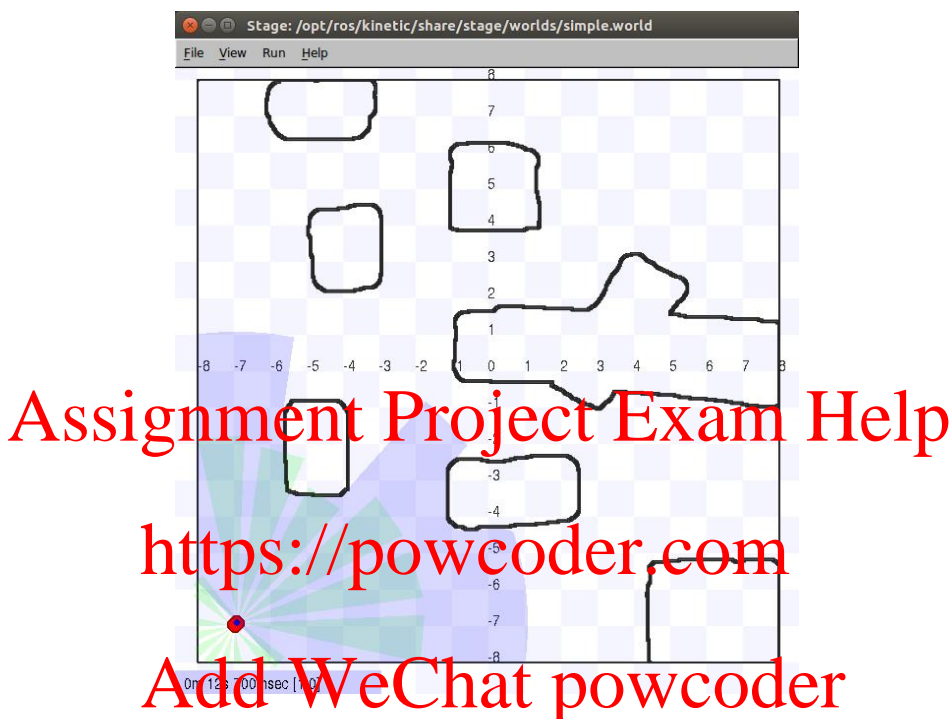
Stage: /opt/ros/kinetic/share/stage/worlds/simple.world

File View Run Help

8
7
6
5
4
3
2
1
-8 -7 -6 -5 -4 -3 -2 -1 0 1 2 3 4 5 6 7 8
-3
-4
-5
-6
-7
-8

Assignment Project Exam Help

https://powcoder.com

Add WeChat powcoder

0m 12s 700msec [1.0]